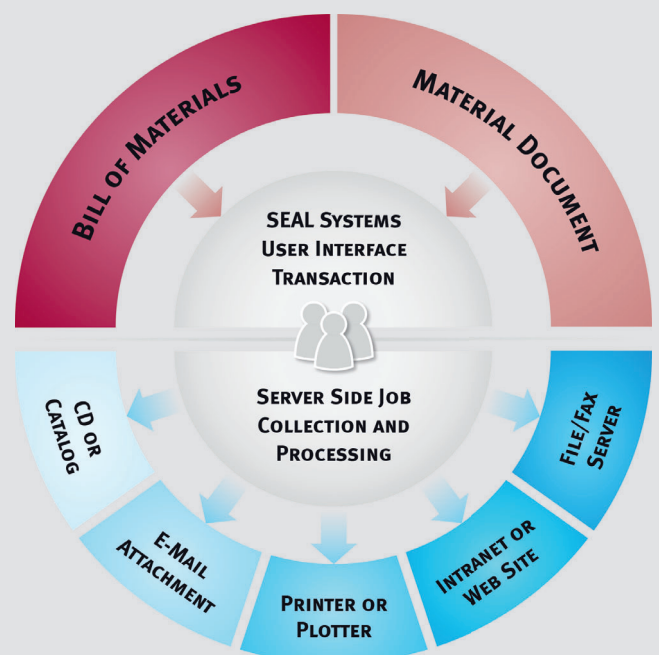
Bill of Materials

Material Document

SEAL Systems User Interface Transaction

Server Side Job Collection and Processing

CD or Catalog

E-Mail Attachment

Printer or Plotter

Intranet or Web Site

File/Fax Server